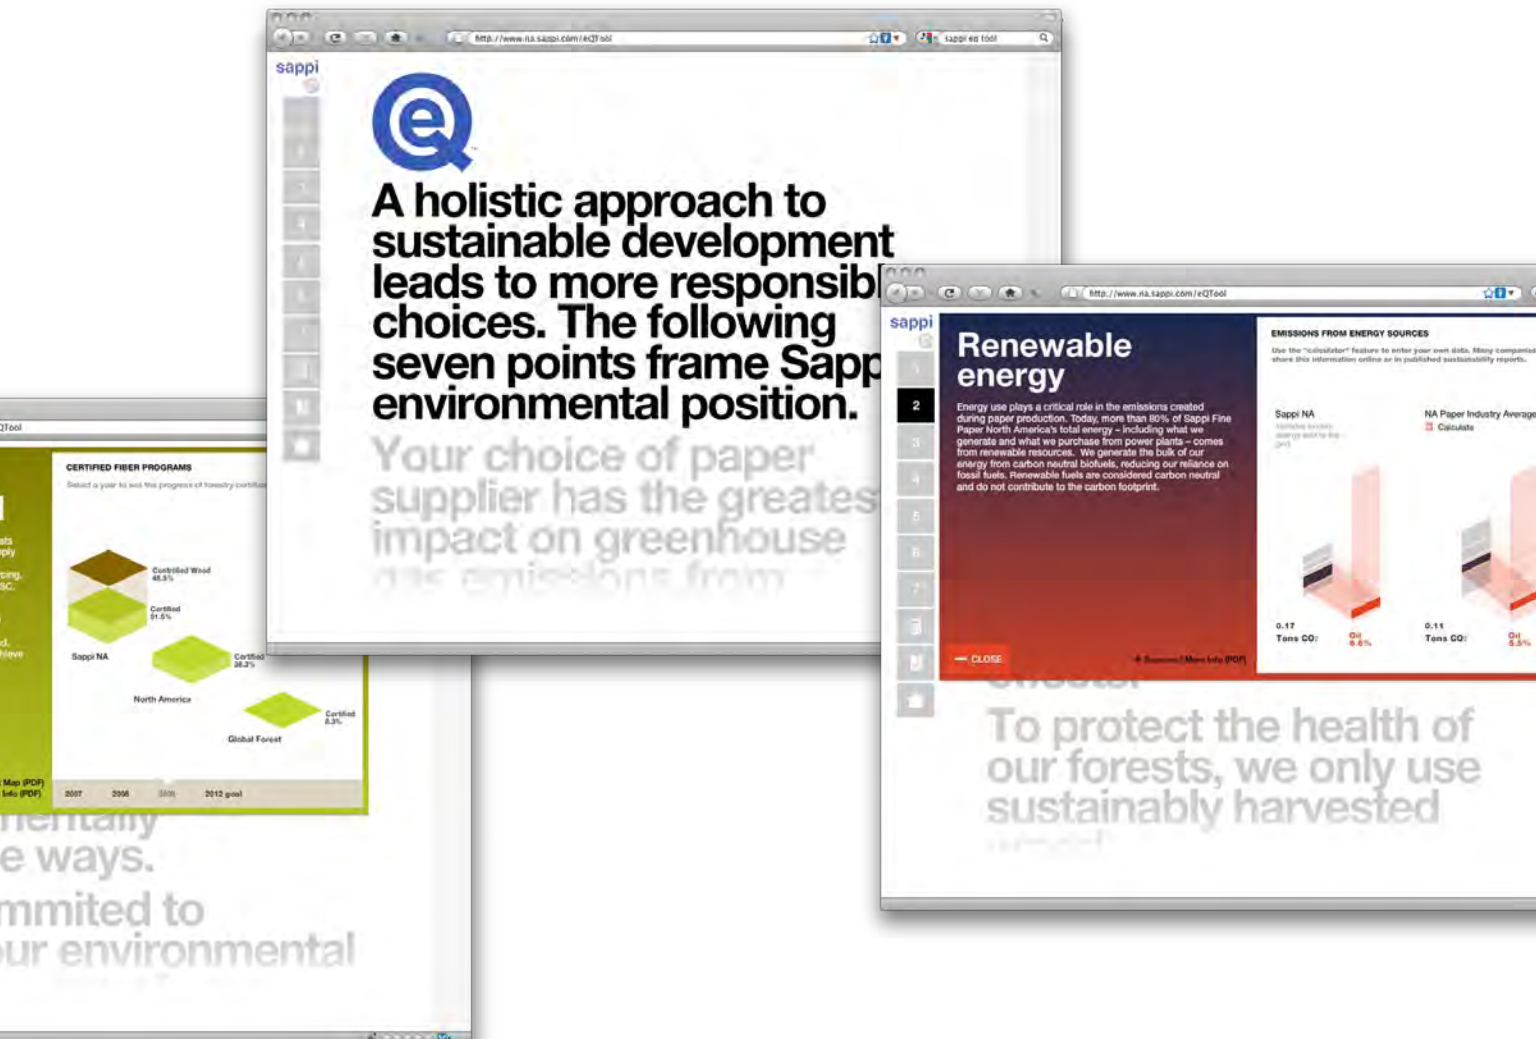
http://www.na.sappi.com/eQTool

sappi eq tool

sappi

e

A holistic approach to sustainable development leads to more responsib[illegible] choices. The following seven points frame Sapp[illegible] environmental position.

Your choice of paper supplier has the greates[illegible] impact on greenhouse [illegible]

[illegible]QTool

CERTIFIED FIBER PROGRAMS

Select a year to see the progress of forestry certific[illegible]

Certified Wood 48.5%

Certified 51.5%

Sappi NA

Certified 38.2%

North America

Certified 8.3%

Global Forest

Map (PDF)
Info (PDF)

2007 2008 2009 2012 goal

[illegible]entally
e ways.
mmited to
ur environmental

http://www.na.sappi.com/eQTool

sappi

2

Renewable energy

Energy use plays a critical role in the emissions created during paper production. Today, more than 80% of Sappi Fine Paper North America's total energy – including what we generate and what we purchase from power plants – comes from renewable resources. We generate the bulk of our energy from carbon neutral biofuels, reducing our reliance on fossil fuels. Renewable fuels are considered carbon neutral and do not contribute to the carbon footprint.

CLOSE

Sources | More Info (PDF)

EMISSIONS FROM ENERGY SOURCES

Use the "calculator" feature to enter your own data. Many companies share this information online or in published sustainability reports.

Sappi NA

NA Paper Industry Average

Calculate

0.17
Tons CO2

Oil 6.6%

0.11
Tons CO2

Oil 5.5%

To protect the health of our forests, we only use sustainably harvested